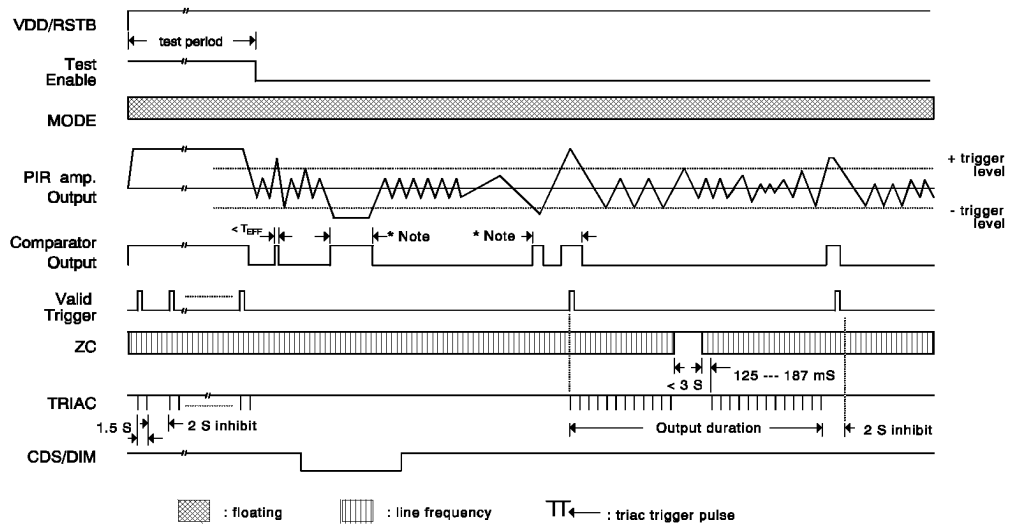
VDD/RSTB

test period

Test Enable

MODE

PIR amp. Output

+ trigger level

- trigger level

Comparator Output

$< T_{EFF}$

* Note

* Note

Valid Trigger

ZC

< 3 S

125 --- 187 mS

TRIAC

1.5 S

2 S inhibit

Output duration

2 S inhibit

CDS/DIM

: floating

: line frequency

: triac trigger pulse